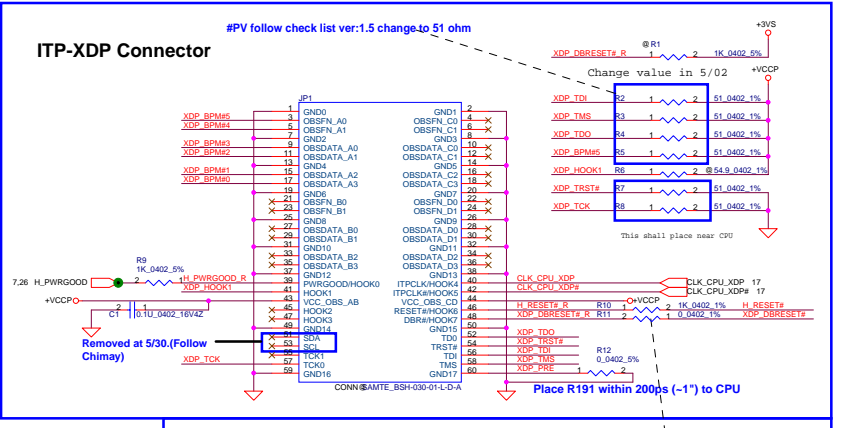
#PV follow check list ver:1.5 change to 51 ohm

ITP-XDP Connector

+3VS
@ R1
XDP_DBRESET#_R 1 2 1K_0402_5%
Change value in 5/02
+VCCP

JP1
XDP_BPM#5 3 OBSFN_A0
XDP_BPM#4 5 OBSFN_A1
XDP_BPM#3 9 OBSDATA_A0
XDP_BPM#2 11 OBSDATA_A1
XDP_BPM#1 15 OBSDATA_A2
XDP_BPM#0 17 OBSDATA_A3

1 GND0
7 GND2
13 GND4
19 GND6
21 OBSFN_B0
23 OBSFN_B1
25 GND8
27 OBSDATA_B0
29 OBSDATA_B1
31 GND10
33 OBSDATA_B2
35 OBSDATA_B3
37 GND12
39 PWRGOOD/HOOK0
41 HOOK1
43 VCC_OBS_AB
45 HOOK2
47 HOOK3
49 GND14
51 SDA
53 SCL
55 TCK1
57 TCK0
59 GND16

GND1 2
OBSFN_C0 4
OBSFN_C1 6
GND3 8
OBSDATA_C0 10
OBSDATA_C1 12
GND5 14
OBSDATA_C2 16
OBSDATA_C3 18
GND7 20
OBSFN_D0 22
OBSFN_D1 24
GND9 26
OBSDATA_D0 28
OBSDATA_D1 30
GND11 32
OBSDATA_D2 34
OBSDATA_D3 36
GND13 38
ITPCLK/HOOK4 40
ITPCLK#/HOOK5 42
VCC_OBS_CD 44
RESET#/HOOK6 46
DBR#/HOOK7 48
GND15 50
TD0 52
TRST# 54
TDI 56
TMS 58
GND17 60

CONN@SAMTE_BSH-030-01-L-D-A

XDP_TDI R2 1 2 51_0402_1%
XDP_TMS R3 1 2 51_0402_1%
XDP_TDO R4 1 2 51_0402_1%
XDP_BPM#5 R5 1 2 51_0402_1%
XDP_HOOK1 R6 1 2 @54.9_0402_1%
XDP_TRST# R7 1 2 51_0402_1%
XDP_TCK R8 1 2 51_0402_1%
This shall place near CPU

7,26 H_PWRGOOD
R9
1K_0402_5%
H_PWRGOOD_R
XDP_HOOK1
+VCCP
C1 0.1U_0402_16V4Z

Removed at 5/30.(Follow Chimay)

XDP_TCK

CLK_CPU_XDP
CLK_CPU_XDP#
CLK_CPU_XDP 17
CLK_CPU_XDP# 17
H_RESET#_R R10 1 2 1K_0402_1%
+VCCP
H_RESET#
XDP_DBRESET#_R R11 1 2 0_0402_1%
XDP_DBRESET#
XDP_TDO
XDP_TRST#
XDP_TDI
XDP_TMS
XDP_PRE
R12
0_0402_5%

Place R191 within 200ps (~1") to CPU